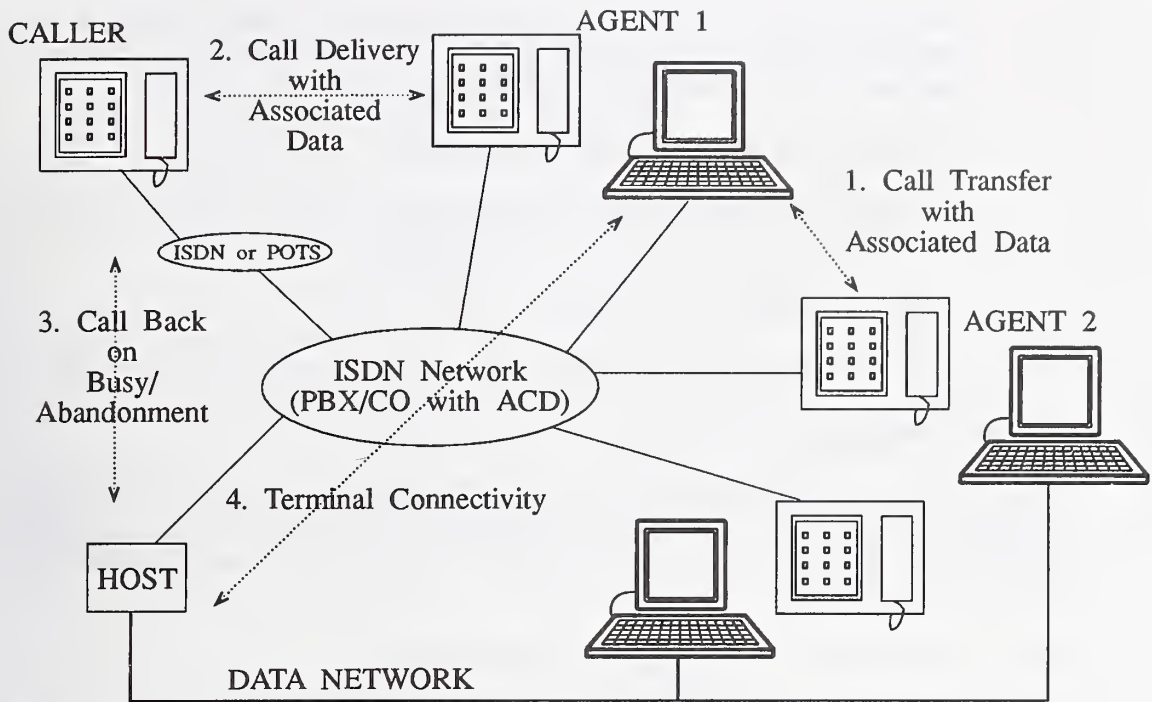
CALLER

2. Call Delivery with Associated Data

AGENT 1

1. Call Transfer with Associated Data

ISDN or POTS

3. Call Back on Busy/ Abandonment

ISDN Network (PBX/CO with ACD)

AGENT 2

4. Terminal Connectivity

HOST

DATA NETWORK